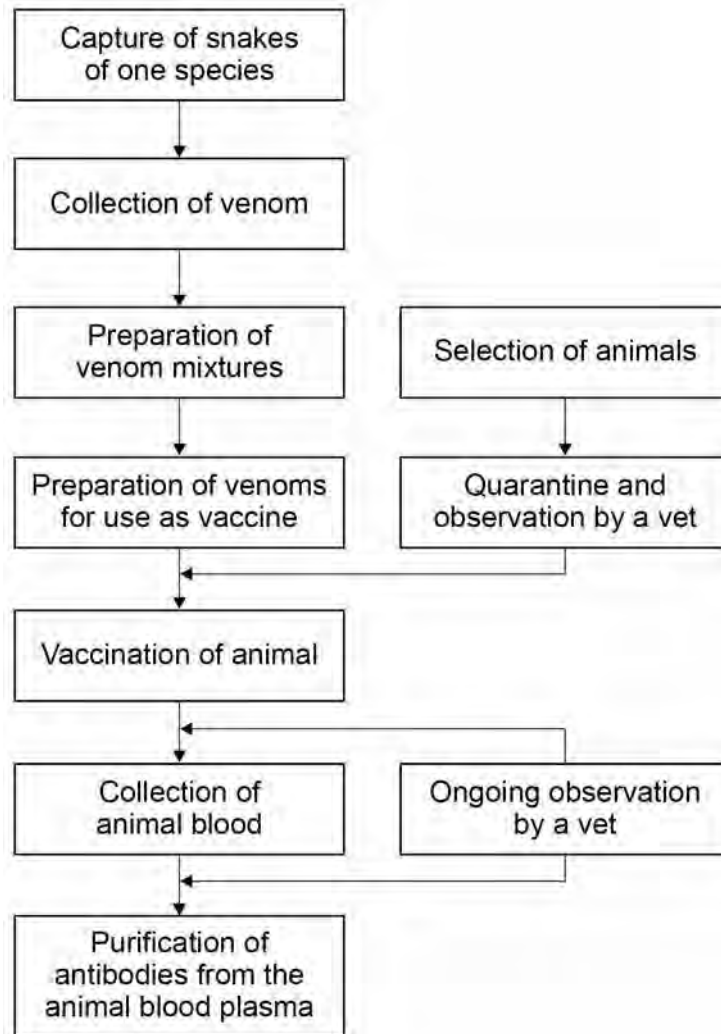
Capture of snakes of one species

Collection of venom

Preparation of venom mixtures

Selection of animals

Preparation of venoms for use as vaccine

Quarantine and observation by a vet

Vaccination of animal

Collection of animal blood

Ongoing observation by a vet

Purification of antibodies from the animal blood plasma